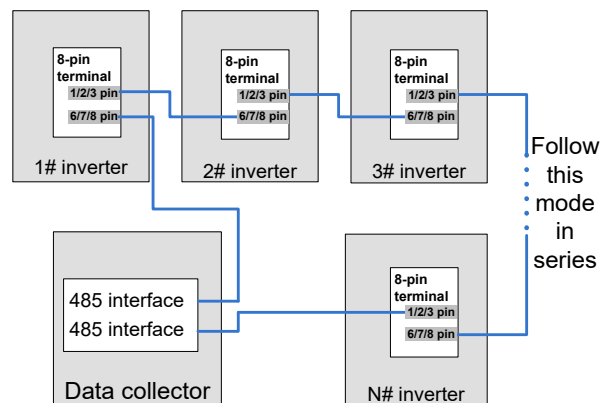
8-pin terminal
1/2/3 pin
6/7/8 pin
1# inverter

8-pin terminal
1/2/3 pin
6/7/8 pin
2# inverter

8-pin terminal
1/2/3 pin
6/7/8 pin
3# inverter

Follow this mode in series

485 interface
485 interface
Data collector

8-pin terminal
1/2/3 pin
6/7/8 pin
N# inverter